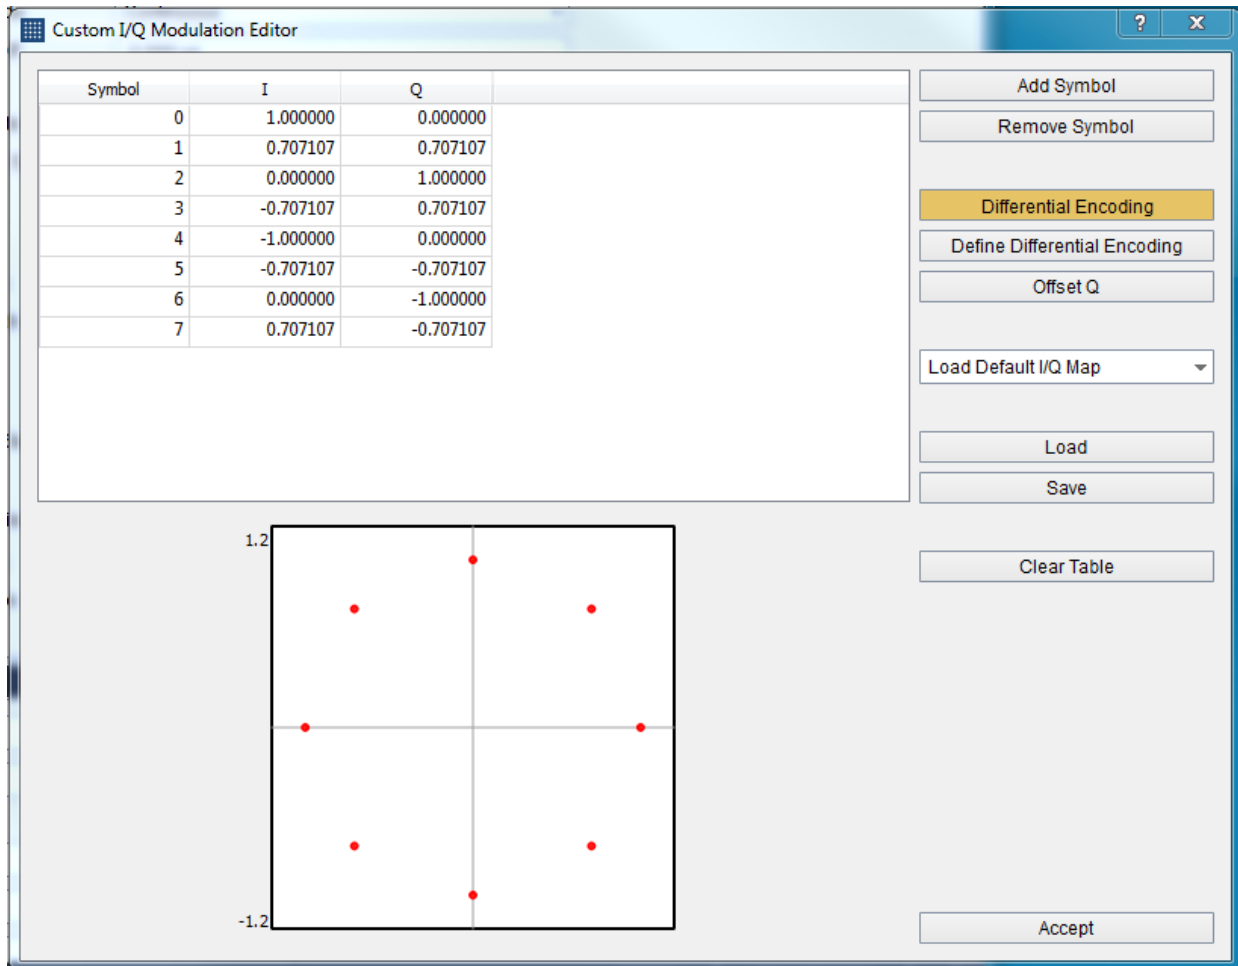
Custom I/Q Modulation Editor

?

X

| Symbol | I | Q |
|---|---|---|
| 0 | 1.000000 | 0.000000 |
| 1 | 0.707107 | 0.707107 |
| 2 | 0.000000 | 1.000000 |
| 3 | -0.707107 | 0.707107 |
| 4 | -1.000000 | 0.000000 |
| 5 | -0.707107 | -0.707107 |
| 6 | 0.000000 | -1.000000 |
| 7 | 0.707107 | -0.707107 |

Add Symbol

Remove Symbol

Differential Encoding

Define Differential Encoding

Offset Q

Load Default I/Q Map

Load

Save

Clear Table

1.2

-1.2

Accept